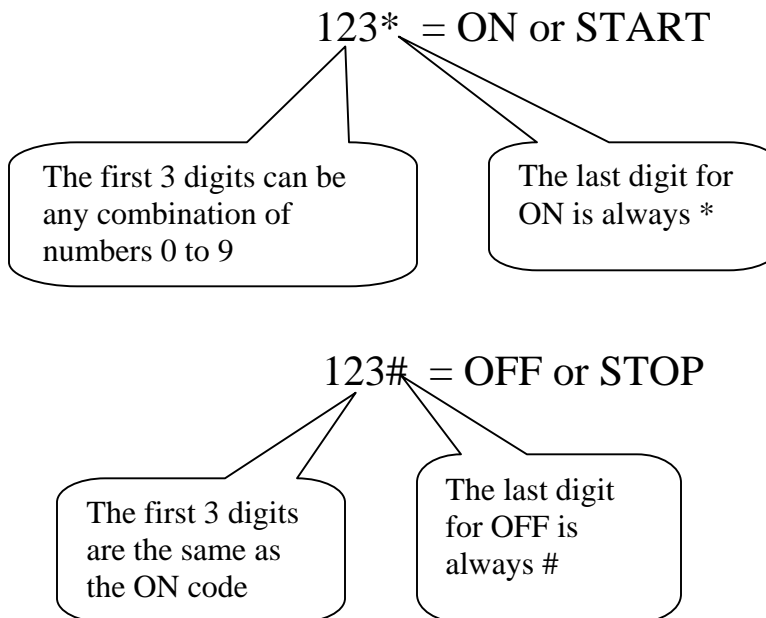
123* = ON or START

The first 3 digits can be any combination of numbers 0 to 9

The last digit for ON is always *

123# = OFF or STOP

The first 3 digits are the same as the ON code

The last digit for OFF is always #